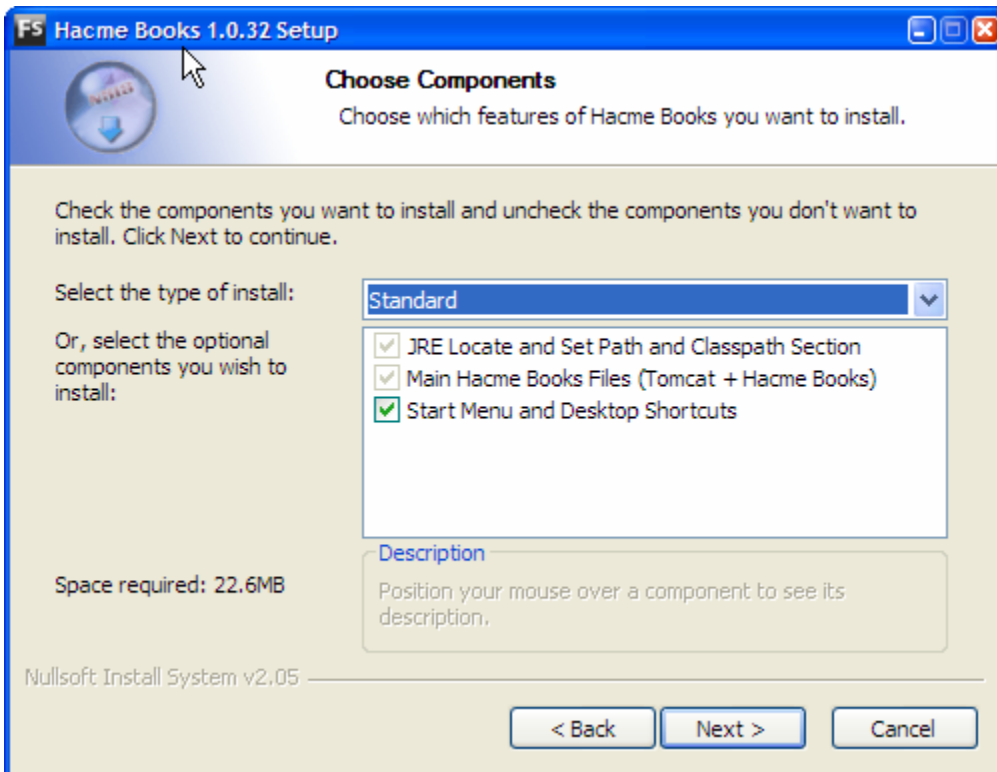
FS Hacme Books 1.0.32 Setup

Choose Components

Choose which features of Hacme Books you want to install.

Check the components you want to install and uncheck the components you don't want to install. Click Next to continue.

Select the type of install:

Standard

Or, select the optional components you wish to install:

JRE Locate and Set Path and Classpath Section
Main Hacme Books Files (Tomcat + Hacme Books)
Start Menu and Desktop Shortcuts

Description

Position your mouse over a component to see its description.

Space required: 22.6MB

Nullsoft Install System v2.05

< Back

Next >

Cancel